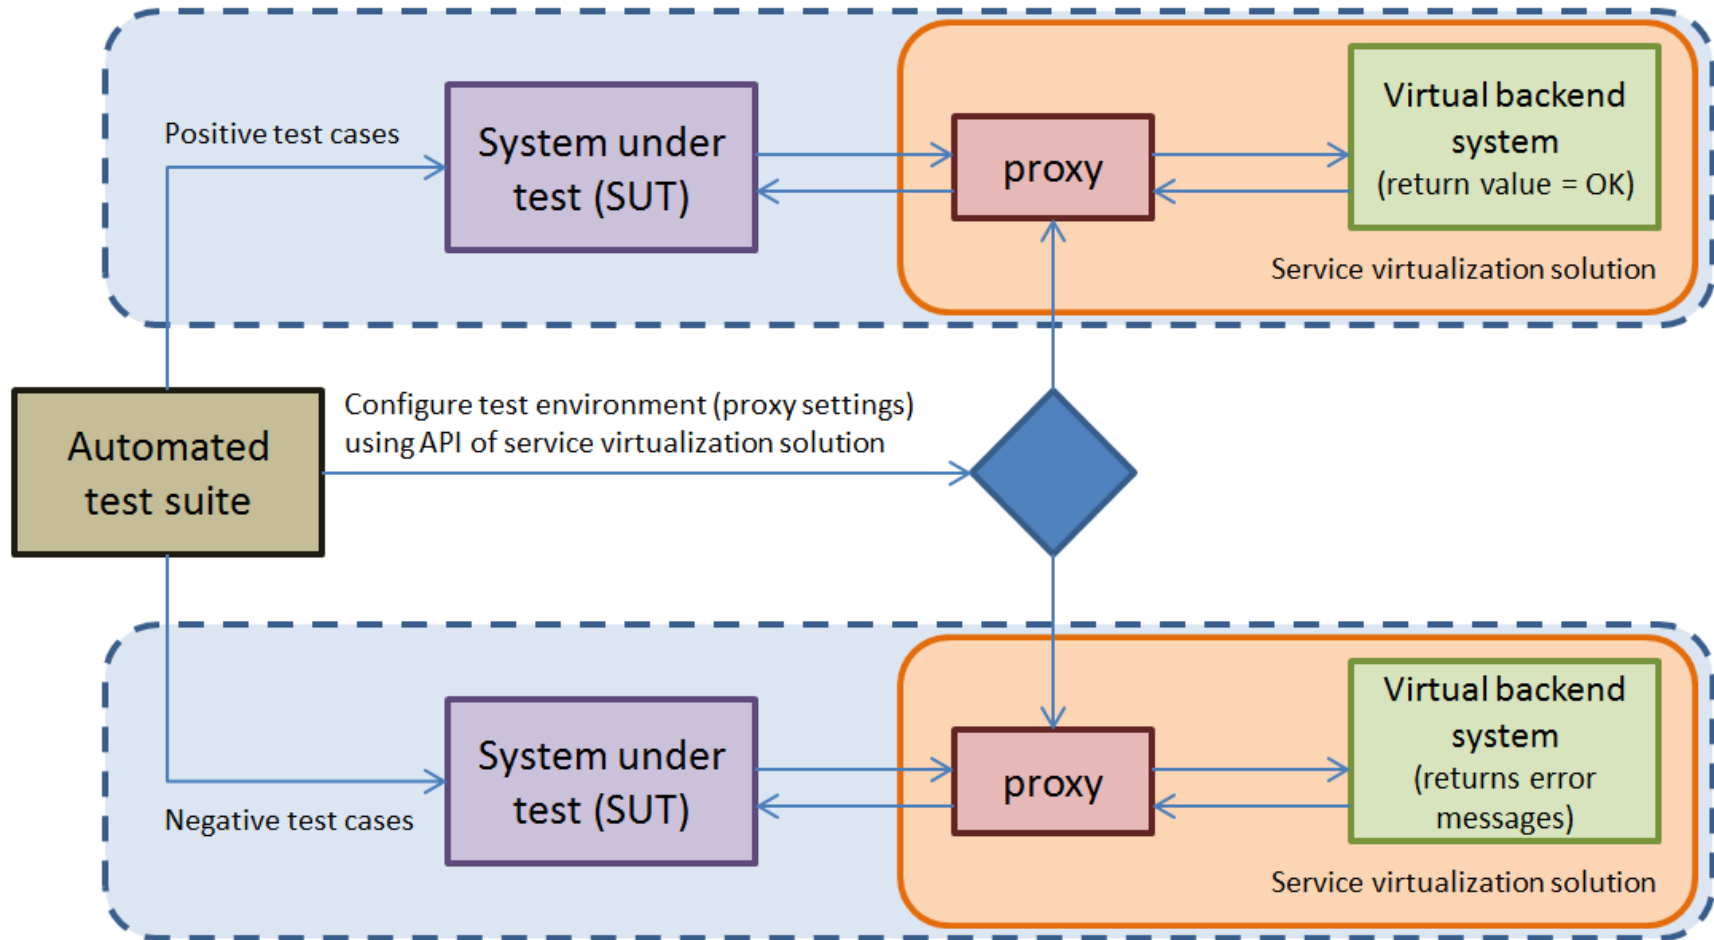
Positive test cases

System under test (SUT)

proxy

Virtual backend system (return value = OK)

Service virtualization solution

Automated test suite

Configure test environment (proxy settings) using API of service virtualization solution

System under test (SUT)

proxy

Virtual backend system (returns error messages)

Negative test cases

Service virtualization solution